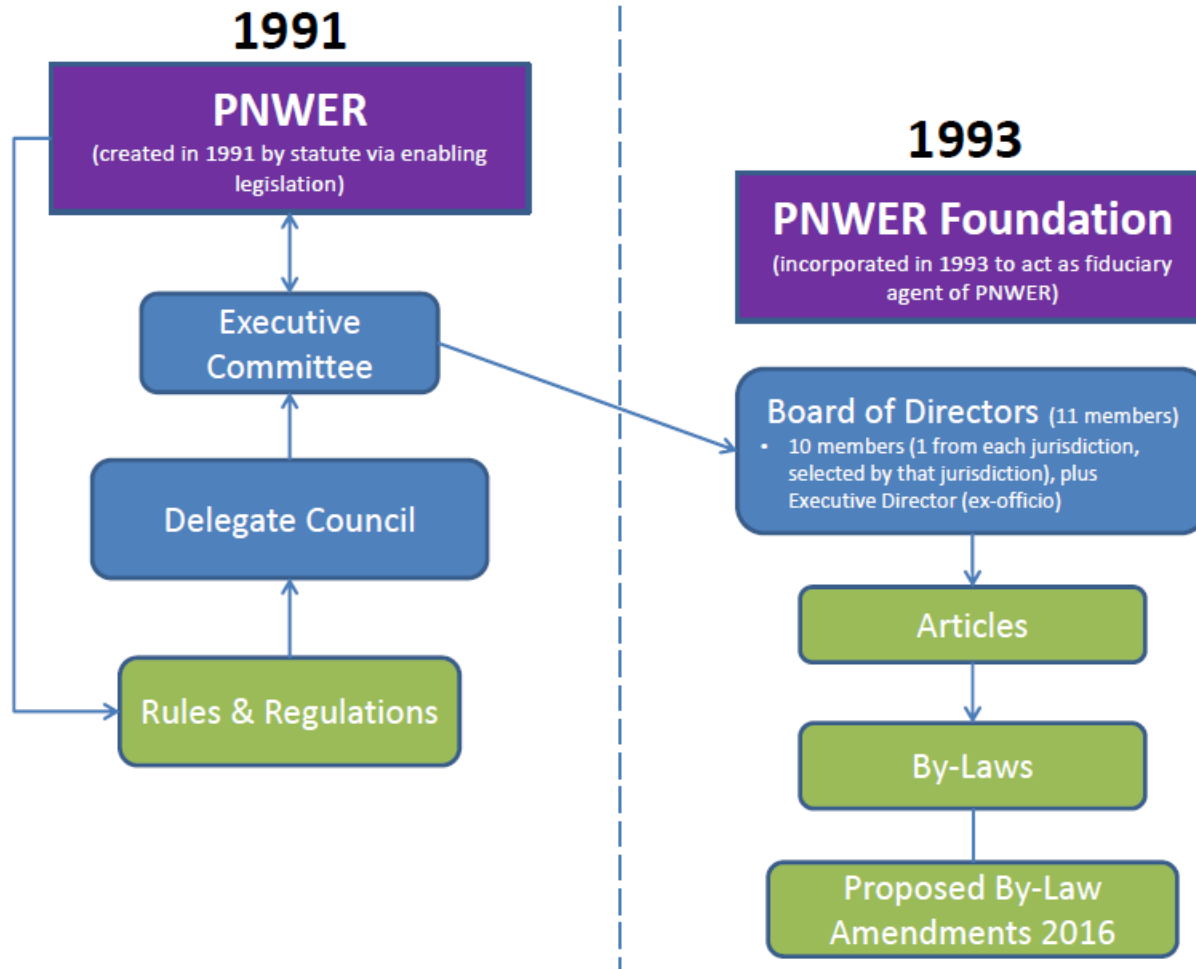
1991

PNWER
(created in 1991 by statute via enabling legislation)

Executive Committee

Delegate Council

Rules & Regulations

1993

PNWER Foundation
(incorporated in 1993 to act as fiduciary agent of PNWER)

Board of Directors (11 members)
• 10 members (1 from each jurisdiction, selected by that jurisdiction), plus Executive Director (ex-officio)

Articles

By-Laws

Proposed By-Law Amendments 2016